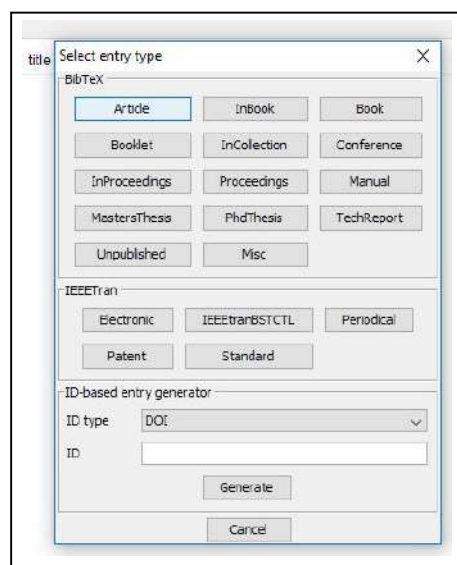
title

Select entry type

X

BibTeX

Article

InBook

Book

Booklet

InCollection

Conference

InProceedings

Proceedings

Manual

MastersThesis

PhdThesis

TechReport

Unpublished

Misc

IEEETran

Electronic

IEEEtranBSTCTL

Periodical

Patent

Standard

ID-based entry generator

ID type

DOI

ID

Generate

Cancel